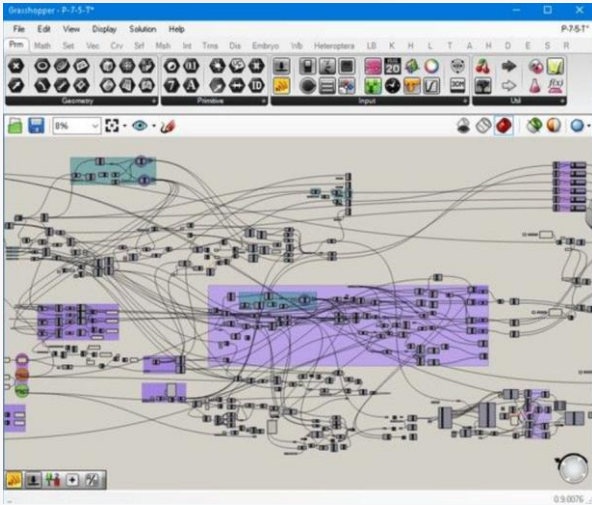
Grasshopper - P-7-5-T*

File Edit View Display Solution Help

P-7-5-T*

Prm Math Set Vec Crv Srf Msh Int Trns Dis Embryo Infb Heteroptera LB K H L T A H D E S R

Geometry

Primitive

Input

Util

8%

0.9.0076